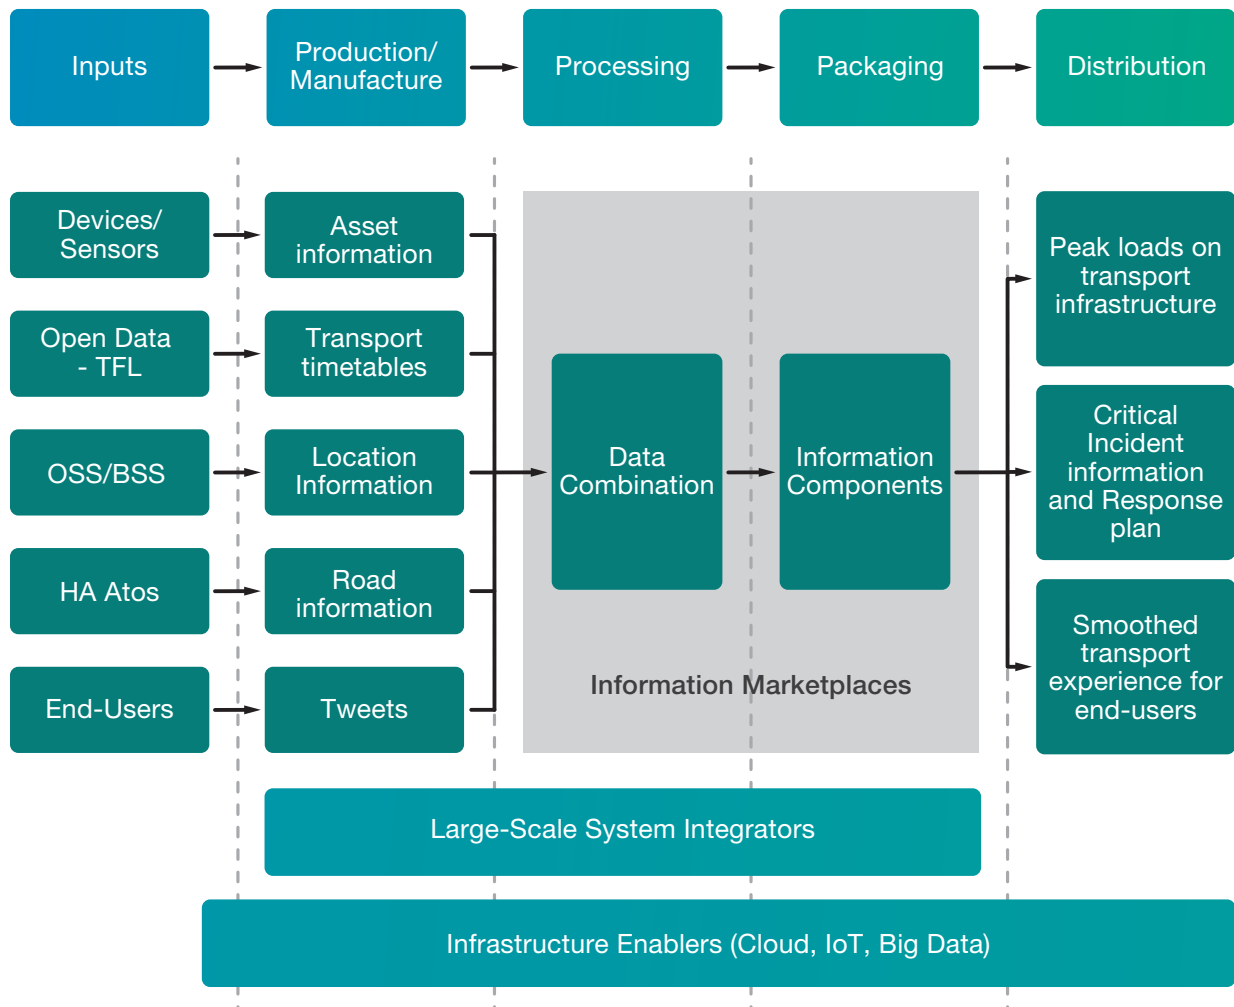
Inputs

Production/ Manufacture

Processing

Packaging

Distribution

Devices/ Sensors

Open Data - TFL

OSS/BSS

HA Atos

End-Users

Asset information

Transport timetables

Location Information

Road information

Tweets

Data Combination

Information Components

Information Marketplaces

Peak loads on transport infrastructure

Critical Incident information and Response plan

Smoothed transport experience for end-users

Large-Scale System Integrators

Infrastructure Enablers (Cloud, IoT, Big Data)